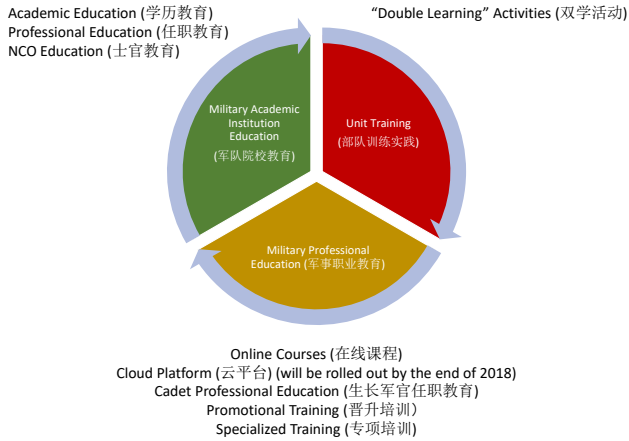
Academic Education (学历教育)
Professional Education (任职教育)
NCO Education (士官教育)

"Double Learning" Activities (双学活动)

Military Academic Institution Education
(军队院校教育)

Unit Training
(部队训练实践)

Military Professional Education (军事职业教育)

Online Courses (在线课程)
Cloud Platform (云平台) (will be rolled out by the end of 2018)
Cadet Professional Education (生长军官任职教育)
Promotional Training (晋升培训)
Specialized Training (专项培训)